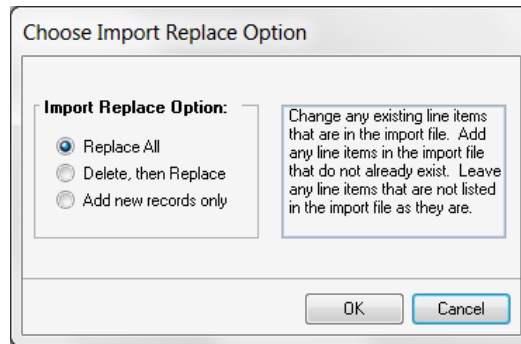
Choose Import Replace Option

Import Replace Option:

Replace All

Delete, then Replace

Add new records only

Change any existing line items that are in the import file. Add any line items in the import file that do not already exist. Leave any line items that are not listed in the import file as they are.

OK

Cancel